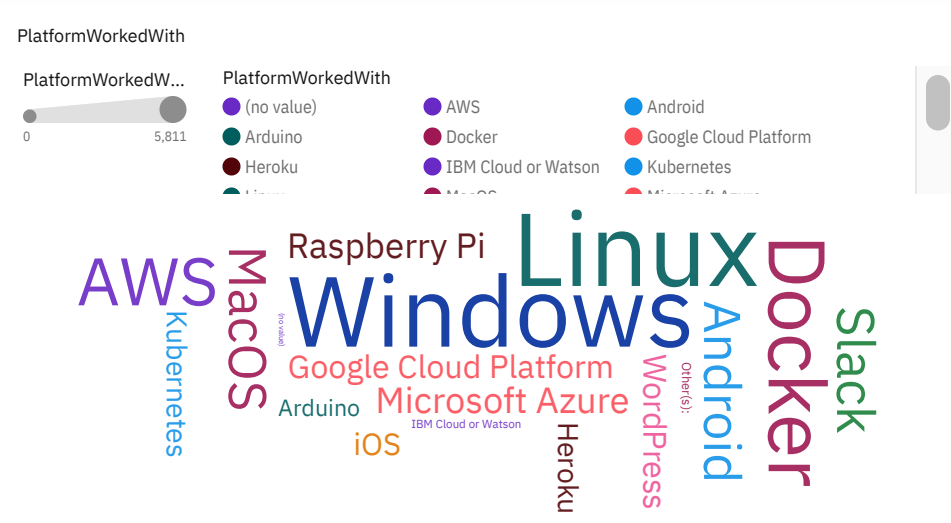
PlatformWorkedWith

PlatformWorkedW...

0 5,811

PlatformWorkedWith

(no value)
AWS
Android
Arduino
Docker
Google Cloud Platform
Heroku
IBM Cloud or Watson
Kubernetes
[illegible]
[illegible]
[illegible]

Linux
AWS
MacOS
Raspberry Pi
Windows
Docker
Slack
Kubernetes
(no value)
Android
Google Cloud Platform
WordPress
Other(s):
Arduino
Microsoft Azure
iOS
IBM Cloud or Watson
Heroku